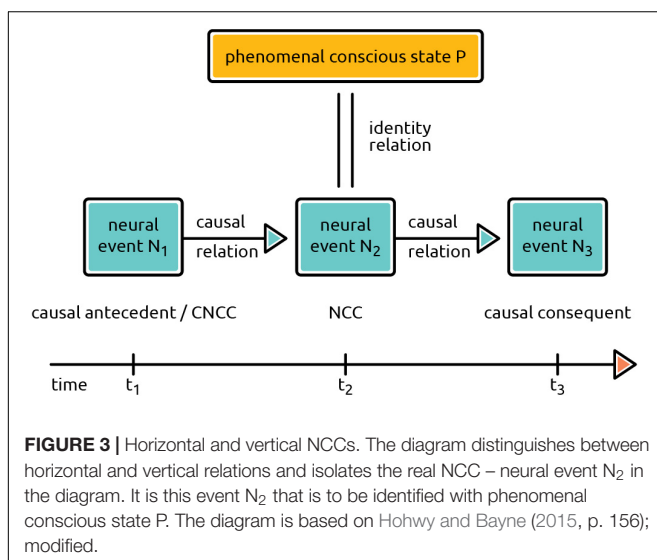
phenomenal conscious state P

identity relation

neural event $N_1$

causal relation

neural event $N_2$

causal relation

neural event $N_3$

causal antecedent / CNCC

NCC

causal consequent

time

$t_1$

$t_2$

$t_3$

**FIGURE 3 |** Horizontal and vertical NCCs. The diagram distinguishes between horizontal and vertical relations and isolates the real NCC – neural event $N_2$ in the diagram. It is this event $N_2$ that is to be identified with phenomenal conscious state P. The diagram is based on Hohwy and Bayne (2015, p. 156); modified.